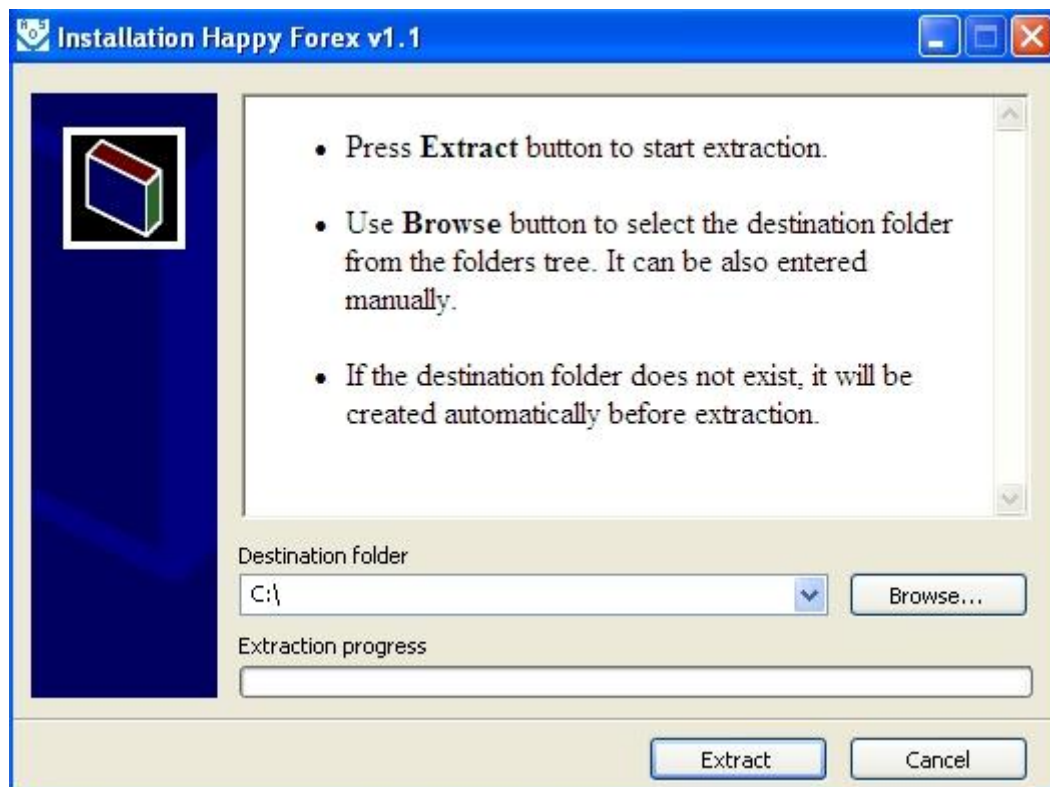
Installation Happy Forex v1.1

- Press **Extract** button to start extraction.

- Use **Browse** button to select the destination folder from the folders tree. It can be also entered manually.

- If the destination folder does not exist, it will be created automatically before extraction.

Destination folder

C:\

Browse...

Extraction progress

Extract

Cancel